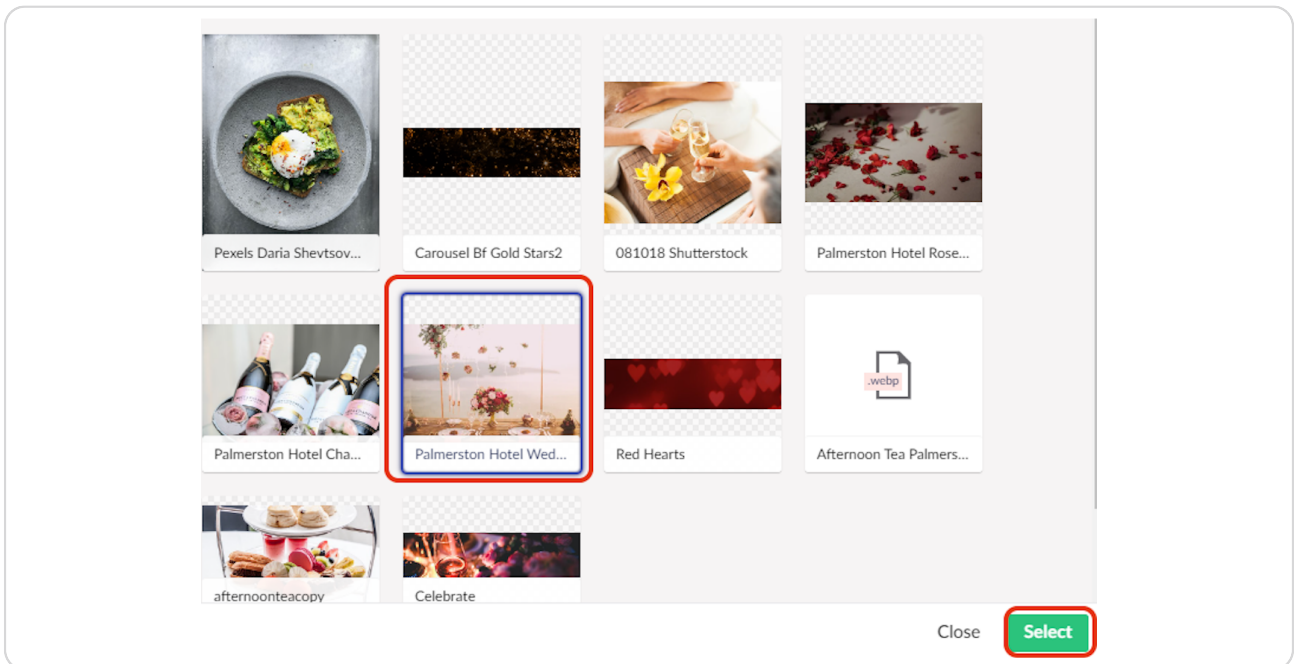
Pexels Daria Shevtsov...

Carousel Bf Gold Stars2

081018 Shutterstock

Palmerston Hotel Rose...

Palmerston Hotel Cha...

Palmerston Hotel Wed...

Red Hearts

.webp

Afternoon Tea Palmers...

afternoonteacopy

Celebrate

Close

Select